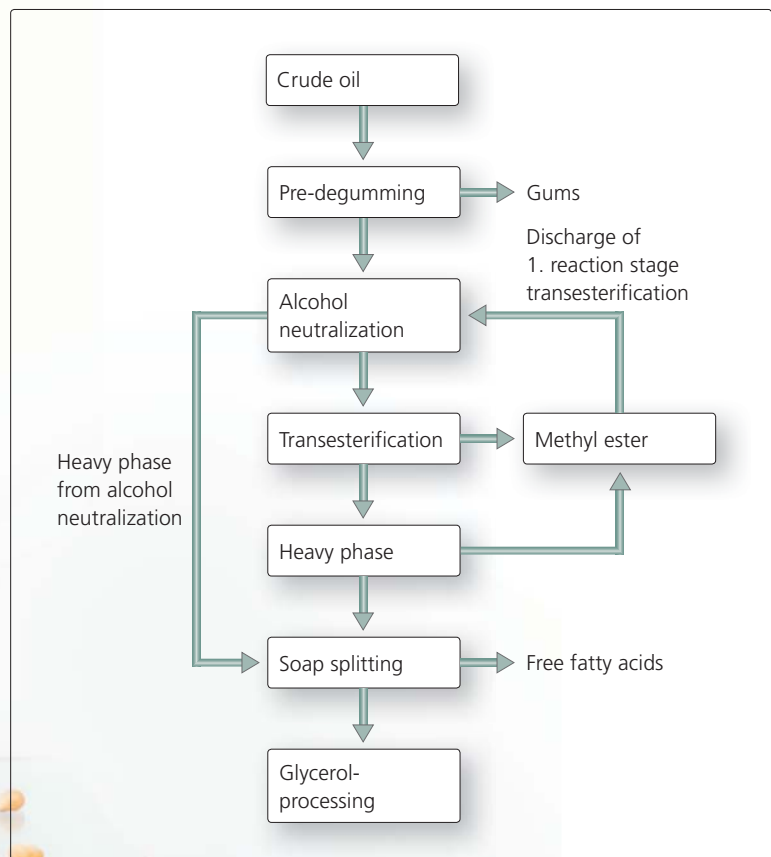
Crude oil

Pre-degumming

Gums

Discharge of 1. reaction stage transesterification

Alcohol neutralization

Transesterification

Methyl ester

Heavy phase from alcohol neutralization

Heavy phase

Soap splitting

Free fatty acids

Glycerol-processing